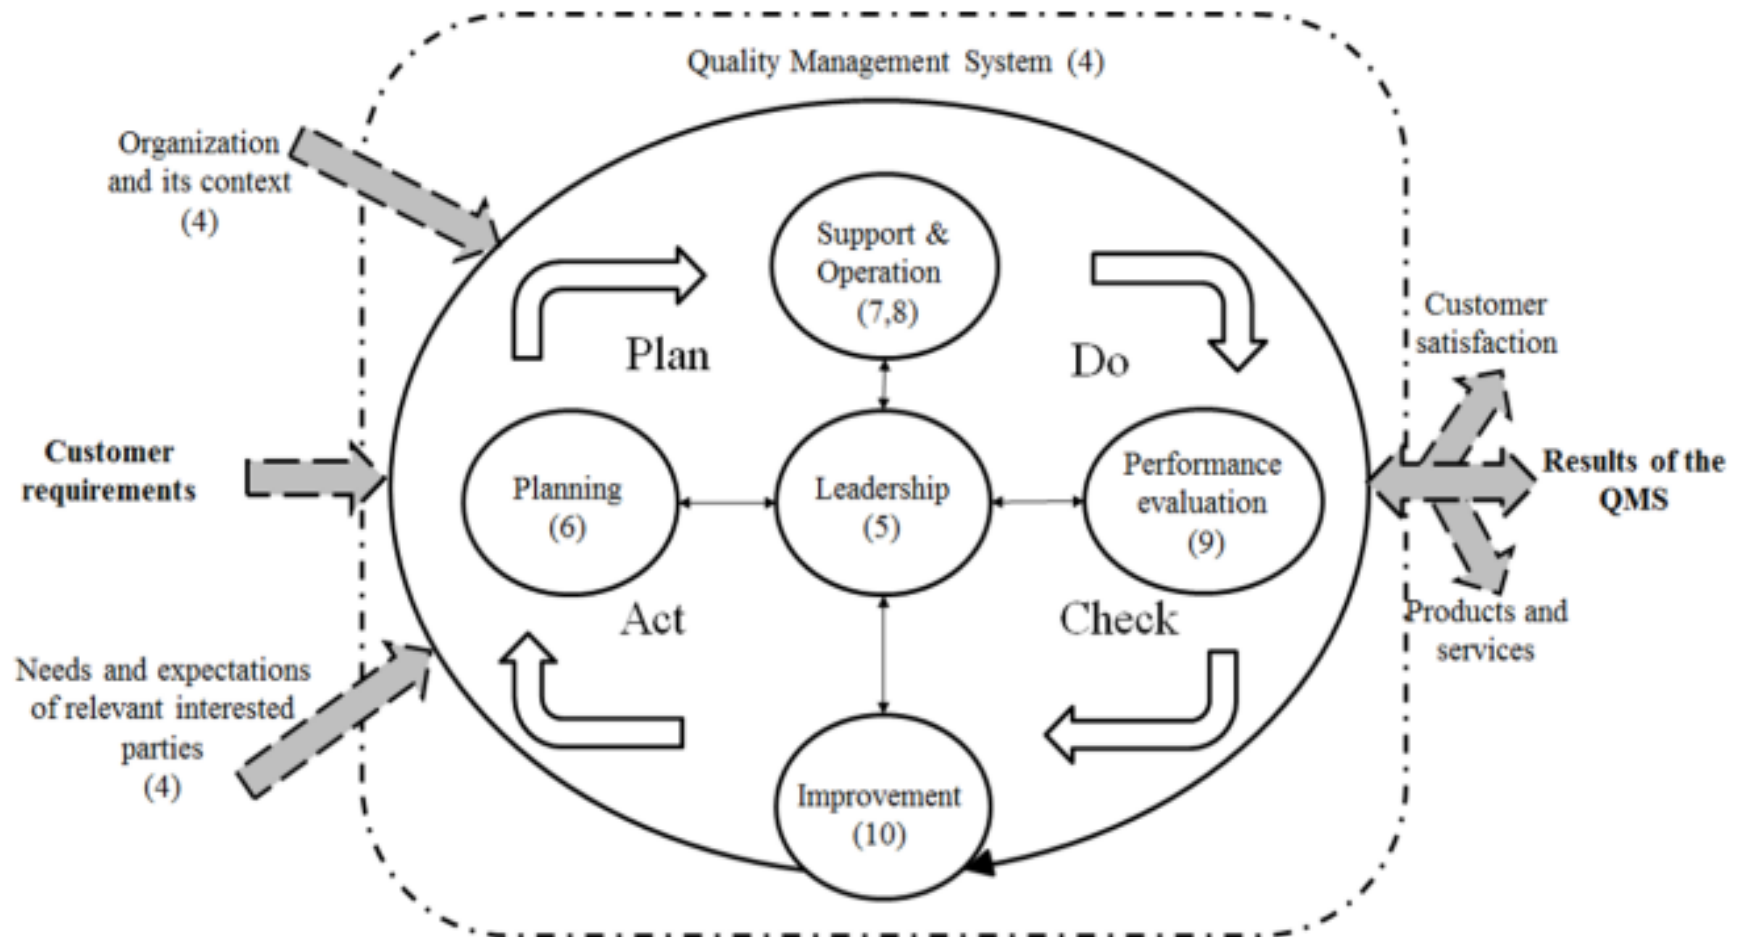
Quality Management System (4)

Organization and its context (4)

Customer requirements

Needs and expectations of relevant interested parties (4)

Support & Operation (7,8)

Plan

Do

Planning (6)

Leadership (5)

Performance evaluation (9)

Act

Check

Improvement (10)

Customer satisfaction

Results of the QMS

Products and services